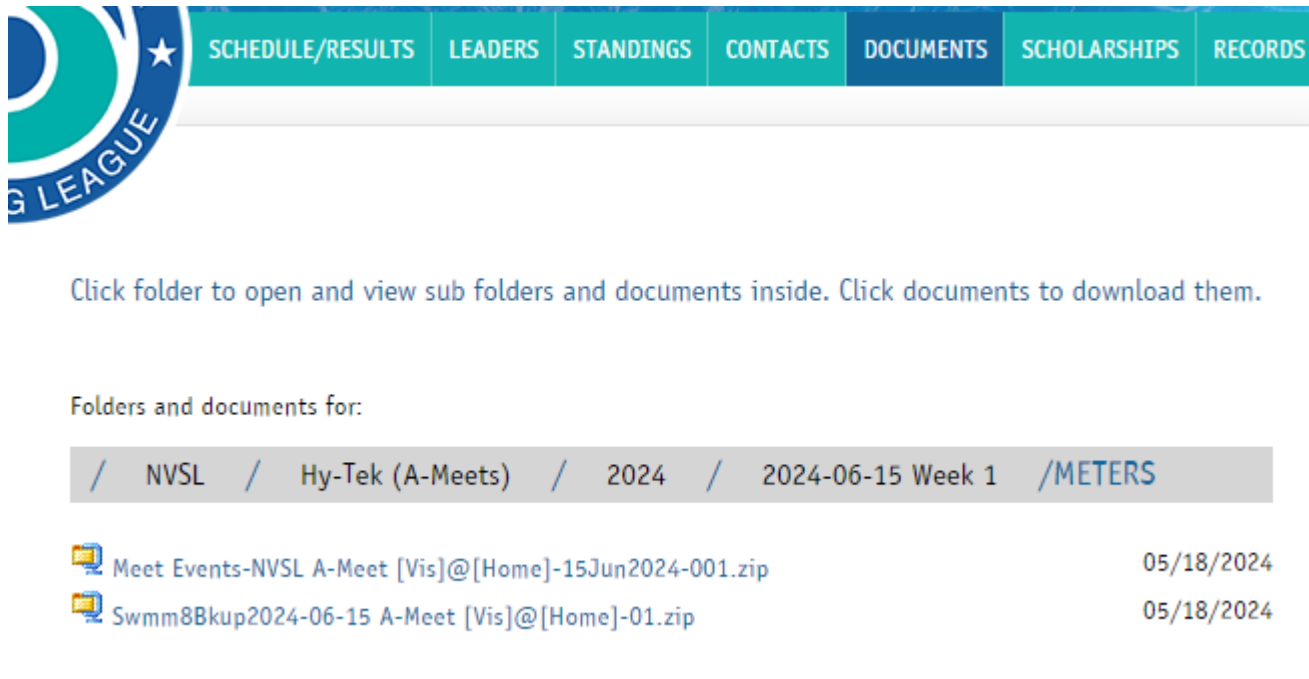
G LEAGUE

SCHEDULE/RESULTS LEADERS STANDINGS CONTACTS DOCUMENTS SCHOLARSHIPS RECORDS

Click folder to open and view sub folders and documents inside. Click documents to download them.

Folders and documents for:

/ NVSL / Hy-Tek (A-Meets) / 2024 / 2024-06-15 Week 1 /METERS

Meet Events-NVSL A-Meet [Vis]@[Home]-15Jun2024-001.zip 05/18/2024

Swmm8Bkup2024-06-15 A-Meet [Vis]@[Home]-01.zip 05/18/2024